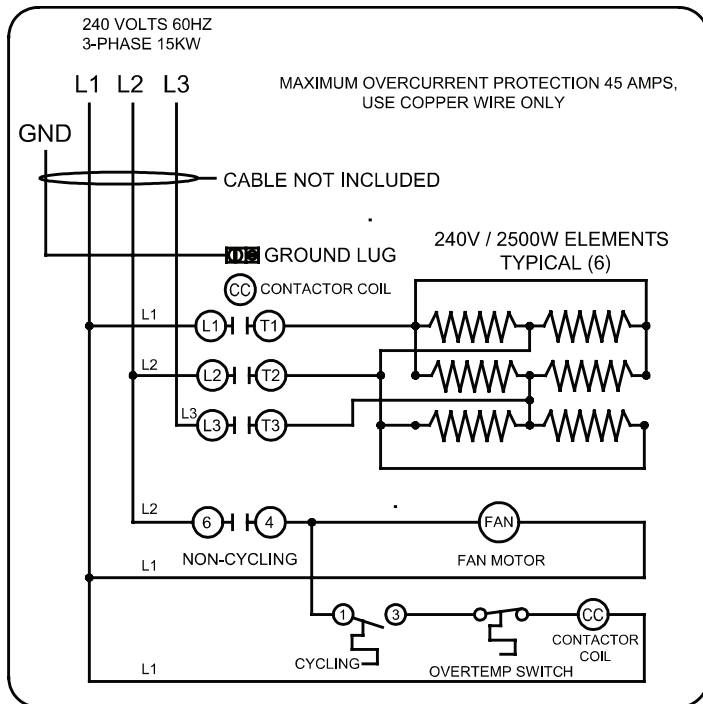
240 VOLTS 60HZ
3-PHASE 15KW

L1 L2 L3

MAXIMUM OVERCURRENT PROTECTION 45 AMPS, USE COPPER WIRE ONLY

GND

CABLE NOT INCLUDED

GROUND LUG

240V / 2500W ELEMENTS TYPICAL (6)

CC CONTACTOR COIL

L1
L1 T1

L2
L2 T2

L3
L3 T3

L2
6 4

FAN

NON-CYCLING

FAN MOTOR

L1

1 3

CC

CONTACTOR COIL

CYCLING

OVERTEMP SWITCH

L1